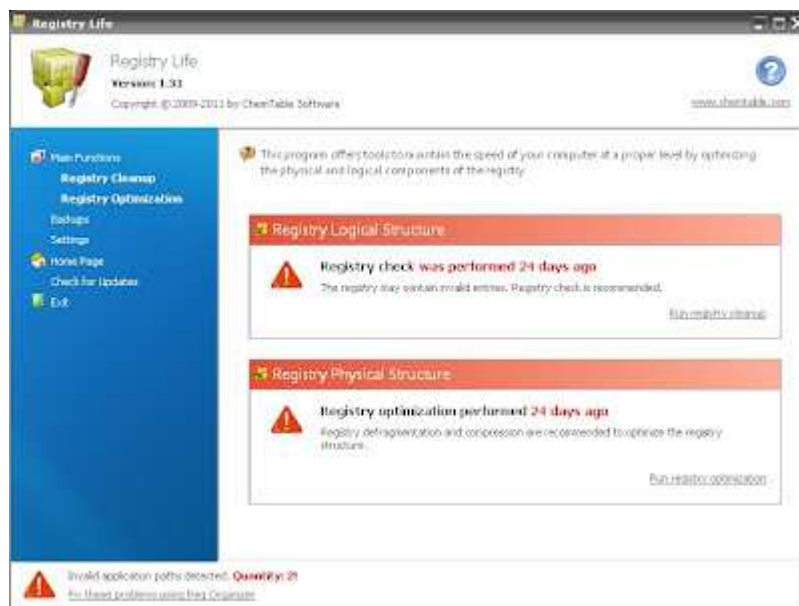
Registry Life

Registry Life
Version 1.31
Copyright © 2009-2011 by ChemTable Software

www.chemtable.com

Main Functions
Registry Cleanup
Registry Optimization
Backups
Settings
Home Page
Check for Updates
Exit

This program offers tools to maintain the speed of your computer at a proper level by optimizing the physical and logical components of the registry.

Registry Logical Structure

Registry check was performed 24 days ago
The registry may contain invalid entries. Registry check is recommended.

Run registry cleanup

Registry Physical Structure

Registry optimization performed 24 days ago
Registry defragmentation and compression are recommended to optimize the registry structure.

Run registry optimization

Invalid application paths detected. Quantity: 21
Fix these problems using Reg Organizer